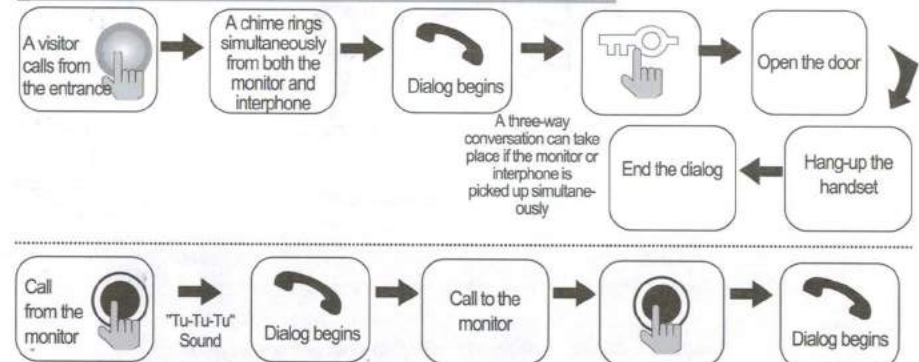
A visitor calls from the entrance

A chime rings simultaneously from both the monitor and interphone

Dialog begins

Open the door

A three-way conversation can take place if the monitor or interphone is picked up simultaneously

End the dialog

Hang-up the handset

Call from the monitor

"Tu-Tu-Tu" Sound

Dialog begins

Call to the monitor

Dialog begins